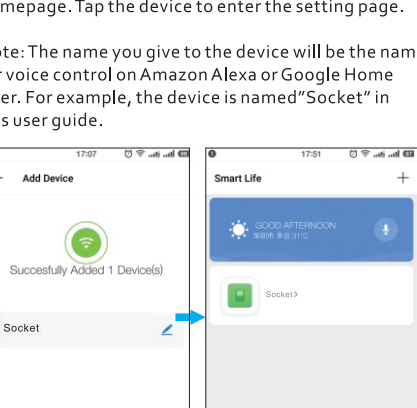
mepage. Tap the device to enter the setting page.

ote: The name you give to the device will be the nam r voice control on Amazon Alexa or Google Home ter. For example, the device is named"Socket" in s user guide.

17:07

Add Device

Succesfully Added 1 Device(s)

Socket

17:51

Smart Life

+

GOOD AFTERNOON

深圳市 多云 31°C

Socket ›